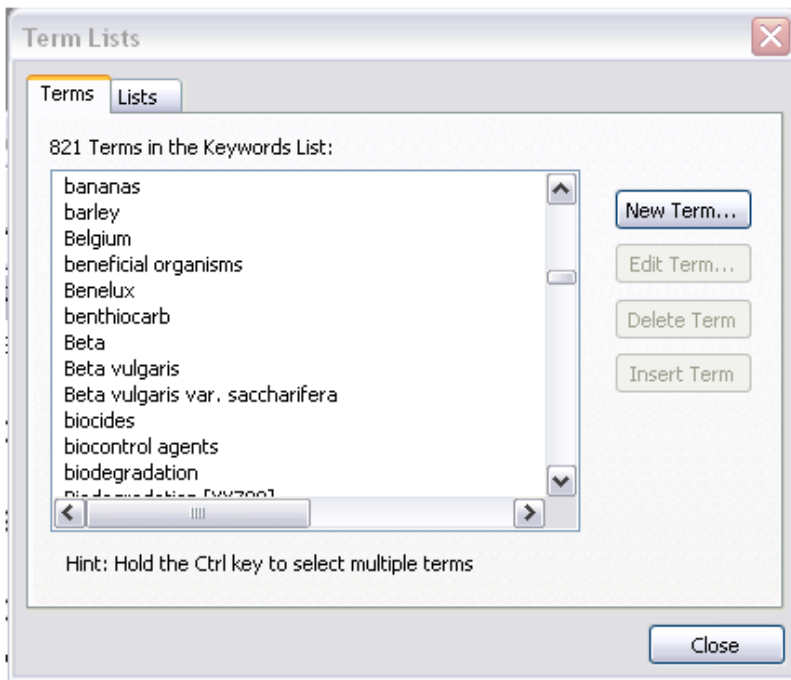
Term Lists

Terms | Lists

821 Terms in the Keywords List:

bananas
barley
Belgium
beneficial organisms
Benelux
benthiocarb
Beta
Beta vulgaris
Beta vulgaris var. saccharifera
biocides
biocontrol agents
biodegradation
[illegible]

New Term...
Edit Term...
Delete Term
Insert Term

Hint: Hold the Ctrl key to select multiple terms

Close